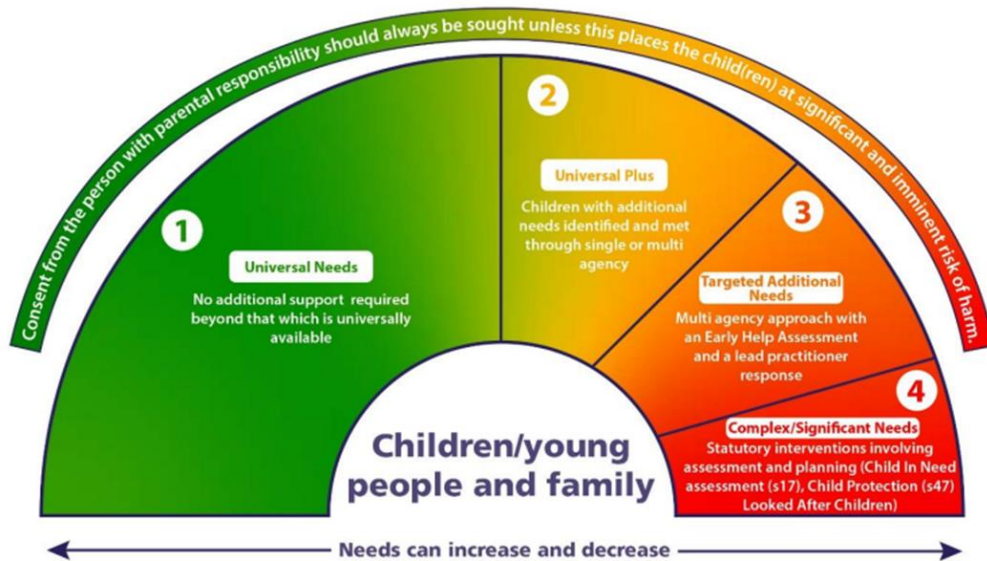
Consent from the person with parental responsibility should always be sought unless this places the child(ren) at significant and imminent risk of harm.

1

Universal Needs

No additional support required beyond that which is universally available

2

Universal Plus

Children with additional needs identified and met through single or multi agency

3

Targeted Additional Needs

Multi agency approach with an Early Help Assessment and a lead practitioner response

4

Complex/Significant Needs

Statutory interventions involving assessment and planning (Child In Need assessment (s17), Child Protection (s47) Looked After Children)

Children/young people and family

Needs can increase and decrease